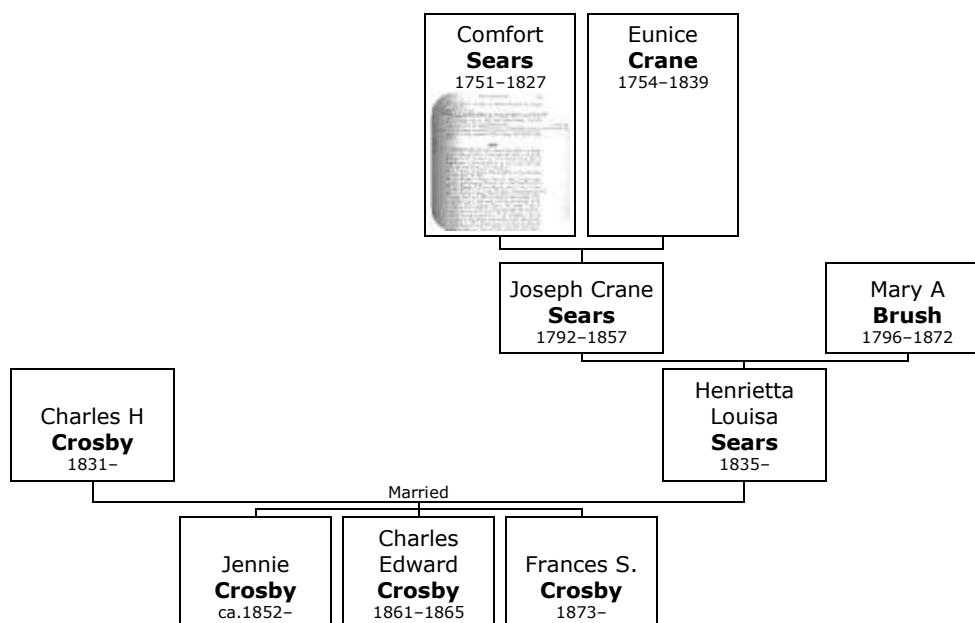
Comfort
**Sears**
1751–1827

Eunice
**Crane**
1754–1839

Joseph Crane
**Sears**
1792–1857

Mary A
**Brush**
1796–1872

Charles H
**Crosby**
1831–

Henrietta
Louisa
**Sears**
1835–

Married

Jennie
**Crosby**
ca.1852–

Charles
Edward
**Crosby**
1861–1865

Frances S.
**Crosby**
1873–